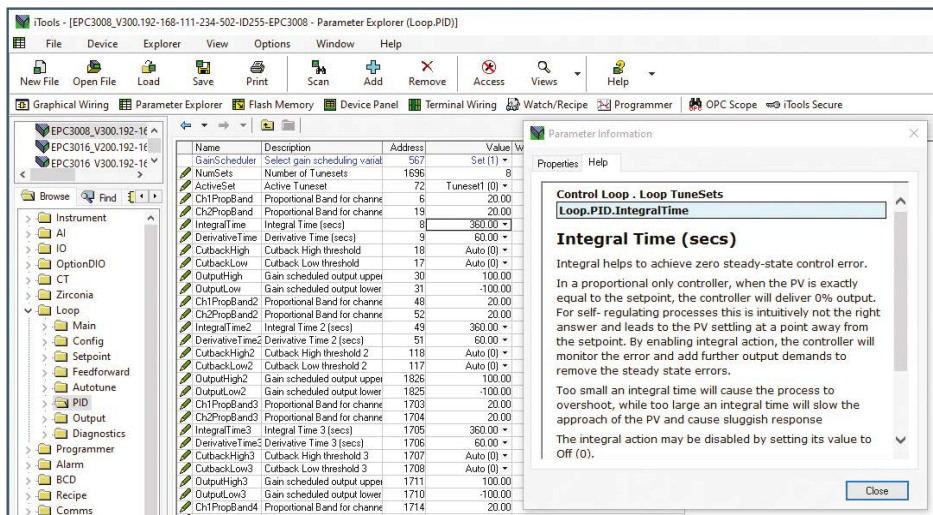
iTools - [EPC3008_V300.192-168-111-234-502-ID255-EPC3008 - Parameter Explorer (Loop.PID)]

File Device Explorer View Options Window Help

New File Open File Load Save Print Scan Add Remove Access Views Help

Graphical Wiring Parameter Explorer Flash Memory Device Panel Terminal Wiring Watch/Recipe Programmer OPC Scope iTools Secure

EPC3008_V300.192-16
EPC3016_V200.192-16
EPC3016 V300.192-16

Browse Find

Instrument
AI
IO
OptionDIO
CT
Zirconia
Loop
Main
Config
Setpoint
Feedforward
Autotune
PID
Output
Diagnostics
Programmer
Alarm
BCD
Recipe
Comms

| Name | Description | Address | Value |
|---|---|---|---|
| GainScheduler | Select gain scheduling variab | 567 | Set (1) |
| NumSets | Number of Tunesets | 1696 | 8 |
| ActiveSet | Active Tuneset | 72 | Tuneset1 (0) |
| Ch1PropBand | Proportional Band for channe | 6 | 20.00 |
| Ch2PropBand | Proportional Band for channe | 19 | 20.00 |
| IntegralTime | Integral Time (secs) | 8 | 360.00 |
| DerivativeTime | Derivative Time (secs) | 9 | 60.00 |
| CutbackHigh | Cutback High threshold | 18 | Auto (0) |
| CutbackLow | Cutback Low threshold | 17 | Auto (0) |
| OutputHigh | Gain scheduled output upper | 30 | 100.00 |
| OutputLow | Gain scheduled output lower | 31 | -100.00 |
| Ch1PropBand2 | Proportional Band for channe | 48 | 20.00 |
| Ch2PropBand2 | Proportional Band for channe | 52 | 20.00 |
| IntegralTime2 | Integral Time 2 (secs) | 49 | 360.00 |
| DerivativeTime2 | Derivative Time 2 (secs) | 51 | 60.00 |
| CutbackHigh2 | Cutback High threshold 2 | 118 | Auto (0) |
| CutbackLow2 | Cutback Low threshold 2 | 117 | Auto (0) |
| OutputHigh2 | Gain scheduled output upper | 1826 | 100.00 |
| OutputLow2 | Gain scheduled output lower | 1825 | -100.00 |
| Ch1PropBand3 | Proportional Band for channe | 1703 | 20.00 |
| Ch2PropBand3 | Proportional Band for channe | 1704 | 20.00 |
| IntegralTime3 | Integral Time 3 (secs) | 1705 | 360.00 |
| DerivativeTime3 | Derivative Time 3 (secs) | 1706 | 60.00 |
| CutbackHigh3 | Cutback High threshold 3 | 1707 | Auto (0) |
| CutbackLow3 | Cutback Low threshold 3 | 1708 | Auto (0) |
| OutputHigh3 | Gain scheduled output upper | 1711 | 100.00 |
| OutputLow3 | Gain scheduled output lower | 1710 | -100.00 |
| Ch1PropBand4 | Proportional Band for channe | 1714 | 20.00 |

Parameter Information

Properties Help

Control Loop . Loop TuneSets
Loop.PID.IntegralTime

Integral Time (secs)

Integral helps to achieve zero steady-state control error.

In a proportional only controller, when the PV is exactly equal to the setpoint, the controller will deliver 0% output. For self- regulating processes this is intuitively not the right answer and leads to the PV settling at a point away from the setpoint. By enabling integral action, the controller will monitor the error and add further output demands to remove the steady state errors.

Too small an integral time will cause the process to overshoot, while too large an integral time will slow the approach of the PV and cause sluggish response

The integral action may be disabled by setting its value to Off (0).

Close